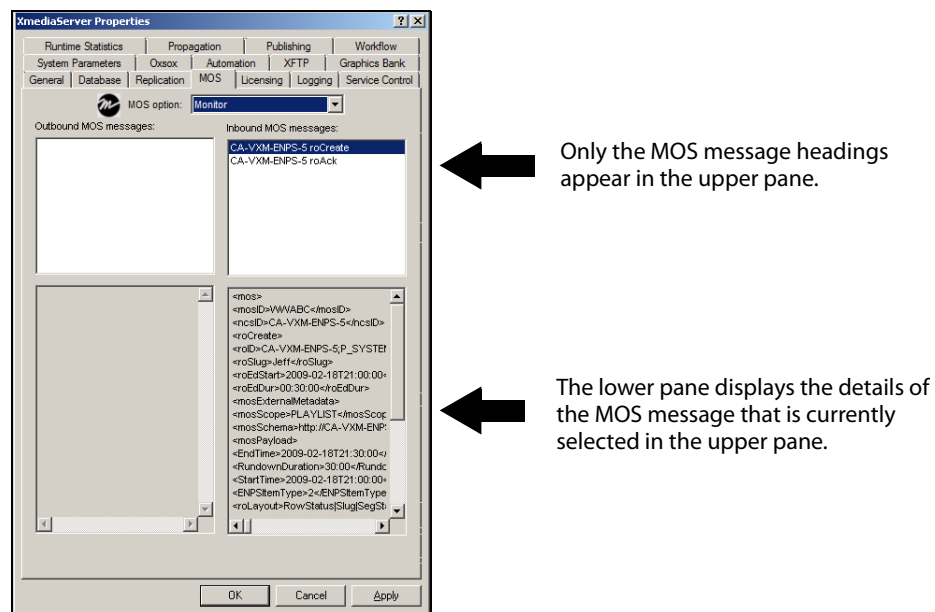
XmediaServer Properties

? X

Runtime Statistics | Propagation | Publishing | Workflow

System Parameters | Oxsox | Automation | XFTP | Graphics Bank

General | Database | Replication | MOS | Licensing | Logging | Service Control

MOS option: Monitor

Outbound MOS messages:

Inbound MOS messages:

CA-VXM-ENPS-5 roCreate
CA-VXM-ENPS-5 roAck

<mos>
<mosID>WVABC</mosID>
<ncsID>CA-VXM-ENPS-5</ncsID>
<roCreate>
<roID>CA-VXM-ENPS-5;P_SYSTEI
<roSlug>Jeff</roSlug>
<roEdStart>2009-02-18T21:00:00
<roEdDur>00:30:00</roEdDur>
<mosExternalMetadata>
<mosScope>PLAYLIST</mosScop
<mosSchema>http://CA-VXM-ENP
<mosPayload>
<EndTime>2009-02-18T21:30:00
<RundownDuration>30:00</Rundo
<StartTime>2009-02-18T21:00:00
<ENPSItemType>2</ENPSItemType
<roLayout>RowStatus|Slug|SegSt

OK | Cancel | Apply

Only the MOS message headings appear in the upper pane.

The lower pane displays the details of the MOS message that is currently selected in the upper pane.